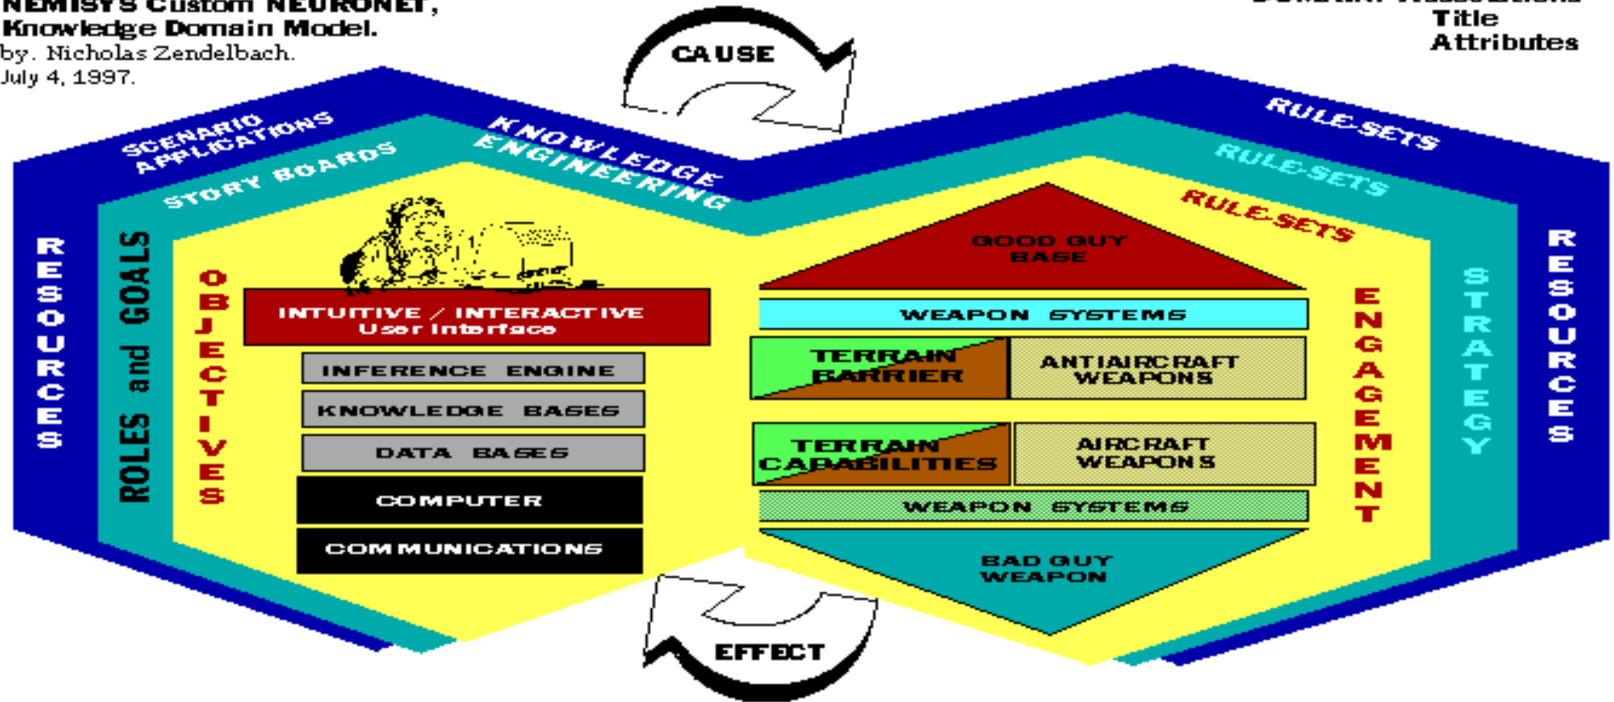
NEMISYS Custom NEURONET, Knowledge Domain Model.
by. Nicholas Zendelbach.
July 4, 1997.

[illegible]
Title
Attributes

CAUSE

SCENARIO APPLICATIONS
STORY BOARDS
KNOWLEDGE ENGINEERING

RESOURCES
ROLES and GOALS
OBJECTIVES

INTUITIVE / INTERACTIVE User Interface
INFERENCE ENGINE
KNOWLEDGE BASES
DATA BASES
COMPUTER
COMMUNICATIONS

RULE-SETS
RULE-SETS
RULE-SETS

GOOD GUY BASE
WEAPON SYSTEMS
TERRAIN BARRIER
ANTIAIRCRAFT WEAPONS
TERRAIN CAPABILITIES
AIRCRAFT WEAPONS
WEAPON SYSTEMS
BAD GUY WEAPON

ENGAGEMENT
STRATEGY
RESOURCES

EFFECT